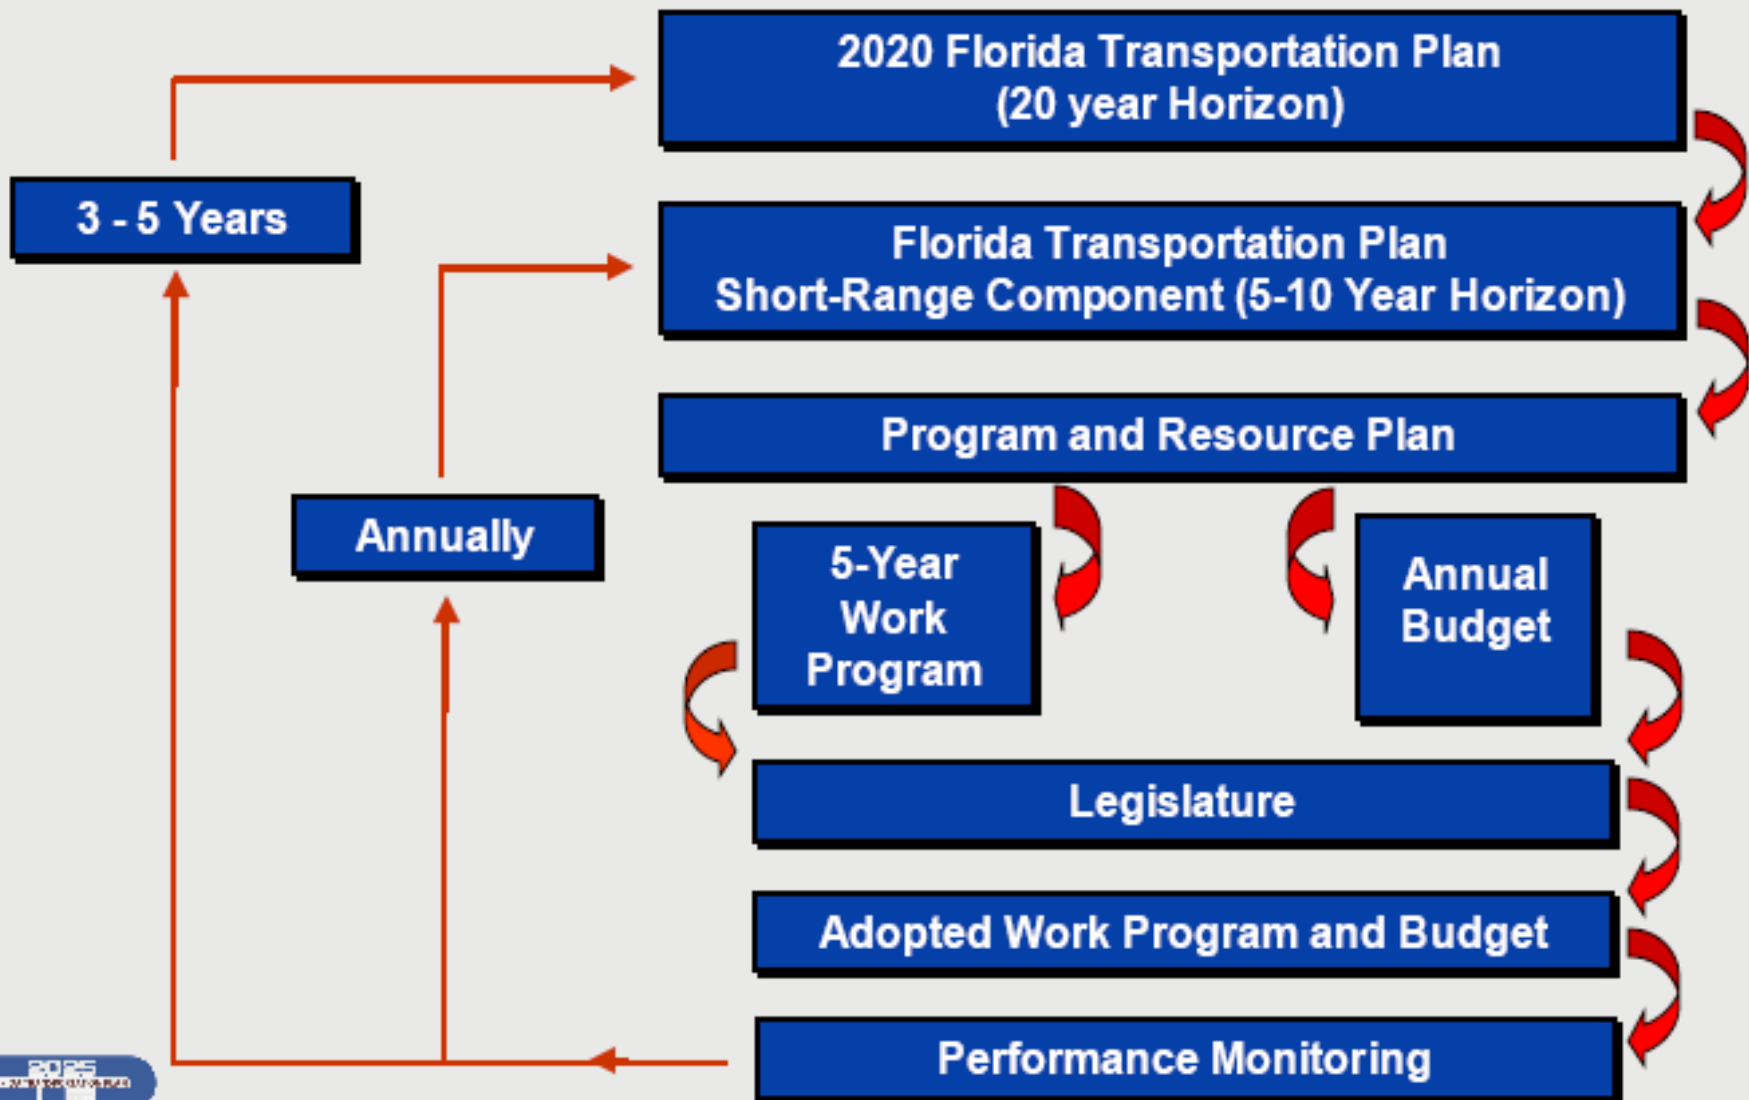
2020 Florida Transportation Plan
(20 year Horizon)

3 - 5 Years

Florida Transportation Plan
Short-Range Component (5-10 Year Horizon)

Program and Resource Plan

Annually

5-Year Work Program

Annual Budget

Legislature

Adopted Work Program and Budget

Performance Monitoring

2025
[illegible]